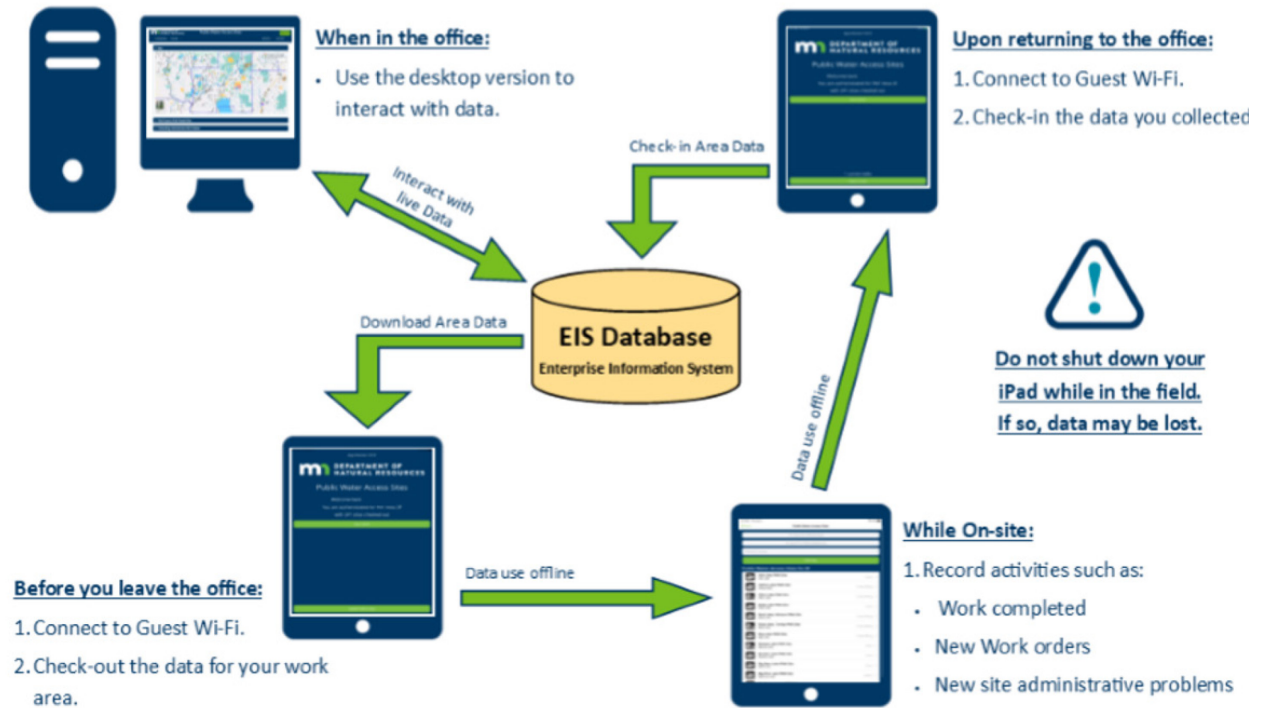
When in the office:

• Use the desktop version to interact with data.

Upon returning to the office:

1. Connect to Guest Wi-Fi.

2. Check-in the data you collected

mn DEPARTMENT OF NATURAL RESOURCES

Public Water Access Sites

Check-in Area Data

Interact with live Data

EIS Database

Enterprise Information System

Download Area Data

Data use offline

Do not shut down your iPad while in the field. If so, data may be lost.

mn DEPARTMENT OF NATURAL RESOURCES

Public Water Access Sites

Data use offline

While On-site:

1. Record activities such as:

• Work completed

• New Work orders

• New site administrative problems

Before you leave the office:

1. Connect to Guest Wi-Fi.

2. Check-out the data for your work area.